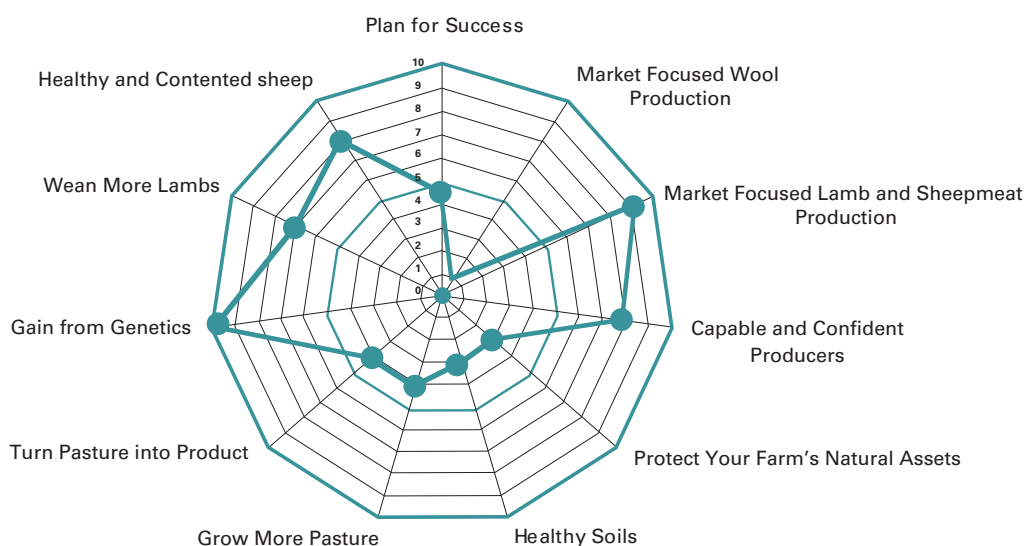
Plan for Success

10
9
8
7
6
5
4
3
2
1
0

Market Focused Wool Production

Market Focused Lamb and Sheepmeat Production

Capable and Confident Producers

Protect Your Farm's Natural Assets

Healthy Soils

Grow More Pasture

Turn Pasture into Product

Gain from Genetics

Wean More Lambs

Healthy and Contented sheep